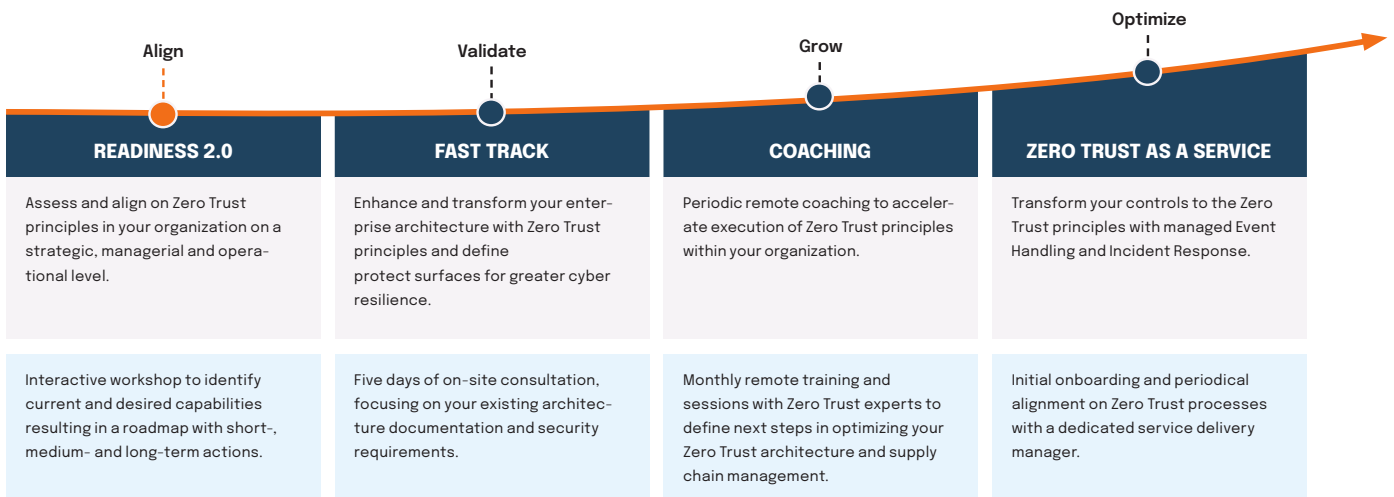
Align

Validate

Grow

Optimize

READINESS 2.0

Assess and align on Zero Trust principles in your organization on a strategic, managerial and operational level.

Interactive workshop to identify current and desired capabilities resulting in a roadmap with short-, medium- and long-term actions.

FAST TRACK

Enhance and transform your enterprise architecture with Zero Trust principles and define protect surfaces for greater cyber resilience.

Five days of on-site consultation, focusing on your existing architecture documentation and security requirements.

COACHING

Periodic remote coaching to accelerate execution of Zero Trust principles within your organization.

Monthly remote training and sessions with Zero Trust experts to define next steps in optimizing your Zero Trust architecture and supply chain management.

ZERO TRUST AS A SERVICE

Transform your controls to the Zero Trust principles with managed Event Handling and Incident Response.

Initial onboarding and periodical alignment on Zero Trust processes with a dedicated service delivery manager.